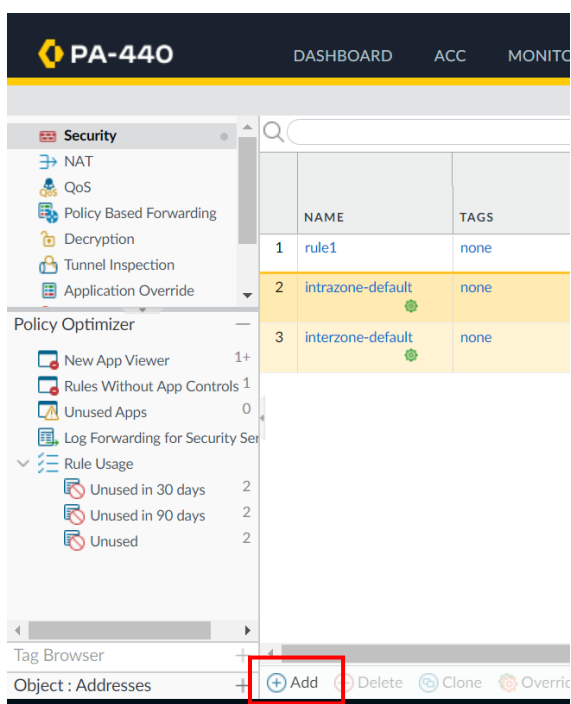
PA-440

DASHBOARD ACC MONITO

Security
NAT
QoS
Policy Based Forwarding
Decryption
Tunnel Inspection
Application Override

Policy Optimizer

New App Viewer 1+
Rules Without App Controls 1
Unused Apps 0
Log Forwarding for Security Ser
Rule Usage
Unused in 30 days 2
Unused in 90 days 2
Unused 2

Tag Browser

Object : Addresses

| | NAME | TAGS |
|---|---|---|
| 1 | rule1 | none |
| 2 | intrazone-default | none |
| 3 | interzone-default | none |

Add Delete Clone Overric